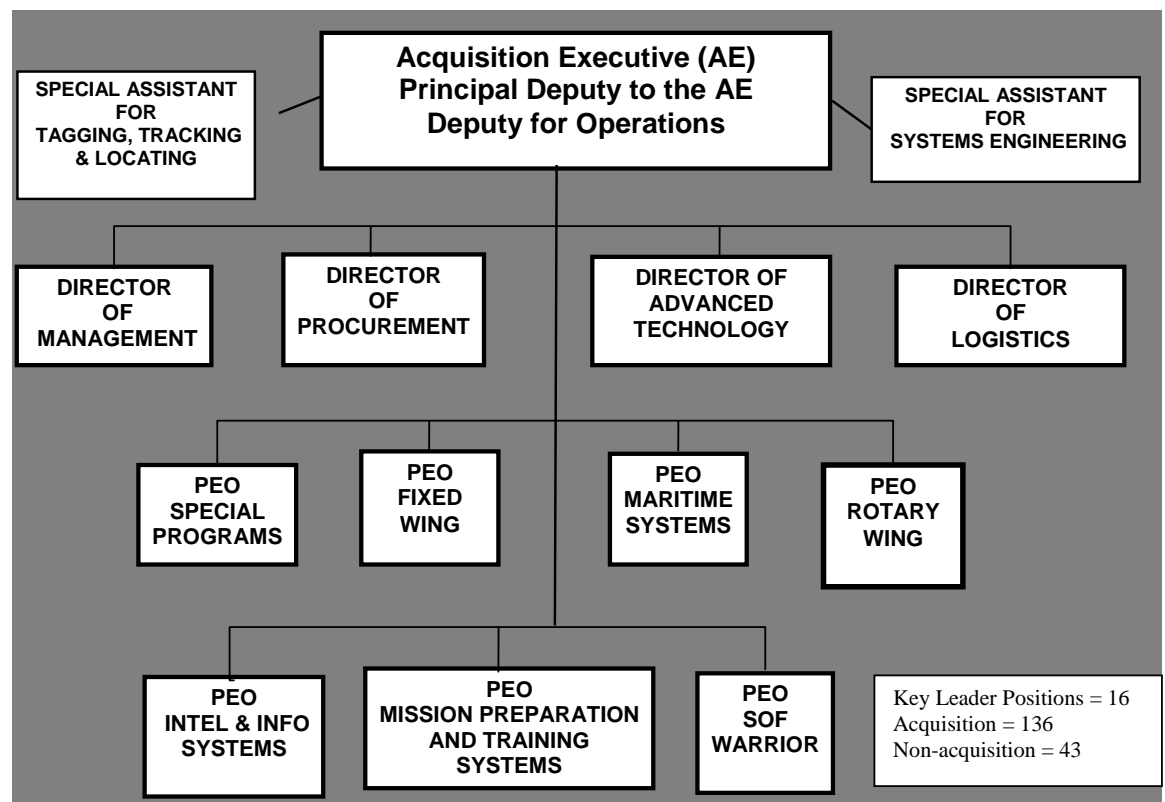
Acquisition Executive (AE)
Principal Deputy to the AE
Deputy for Operations

SPECIAL ASSISTANT FOR TAGGING, TRACKING & LOCATING

SPECIAL ASSISTANT FOR SYSTEMS ENGINEERING

DIRECTOR OF MANAGEMENT

DIRECTOR OF PROCUREMENT

DIRECTOR OF ADVANCED TECHNOLOGY

DIRECTOR OF LOGISTICS

PEO SPECIAL PROGRAMS

PEO FIXED WING

PEO MARITIME SYSTEMS

PEO ROTARY WING

PEO INTEL & INFO SYSTEMS

PEO MISSION PREPARATION AND TRAINING SYSTEMS

PEO SOF WARRIOR

Key Leader Positions = 16
Acquisition = 136
Non-acquisition = 43